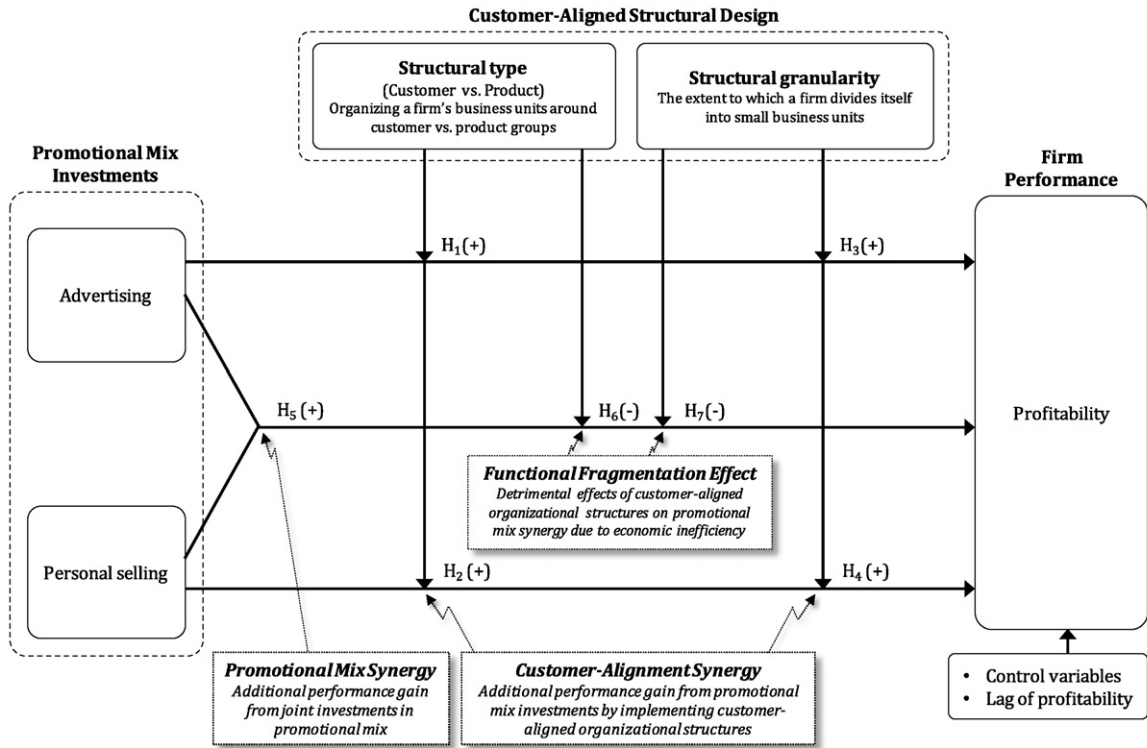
Customer-Aligned Structural Design

Structural type
(Customer vs. Product)
Organizing a firm's business units around customer vs. product groups

Structural granularity
The extent to which a firm divides itself into small business units

Promotional Mix Investments

Advertising

Personal selling

Firm Performance

Profitability

$H_1$(+)

$H_3$(+)

$H_5$ (+)

$H_6$(-)

$H_7$(-)

$H_2$ (+)

$H_4$ (+)

Functional Fragmentation Effect
Detrimental effects of customer-aligned organizational structures on promotional mix synergy due to economic inefficiency

Promotional Mix Synergy
Additional performance gain from joint investments in promotional mix

Customer-Alignment Synergy
Additional performance gain from promotional mix investments by implementing customer-aligned organizational structures

• Control variables
• Lag of profitability